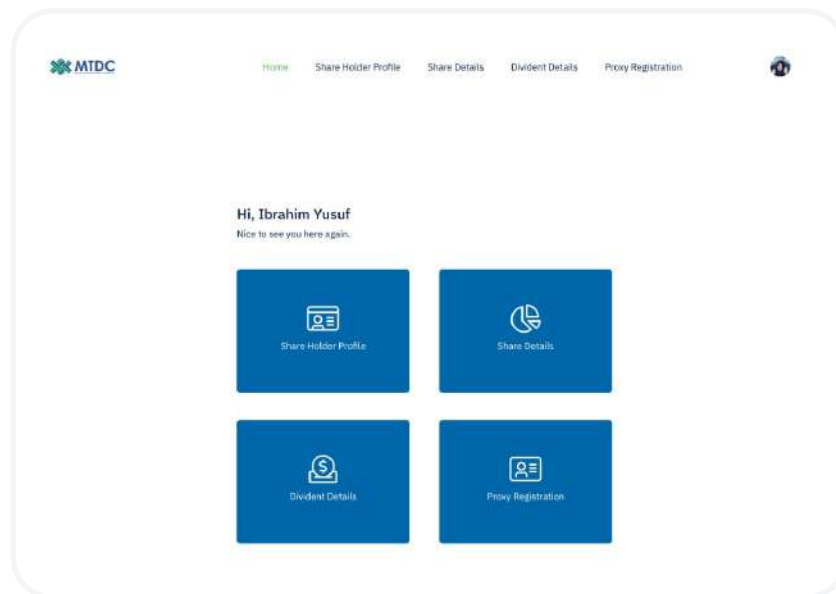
MTDC

Home Share Holder Profile Share Details Divident Details Proxy Registration

Hi, Ibrahim Yusuf

Nice to see you here again.

Share Holder Profile

Share Details

Divident Details

Proxy Registration